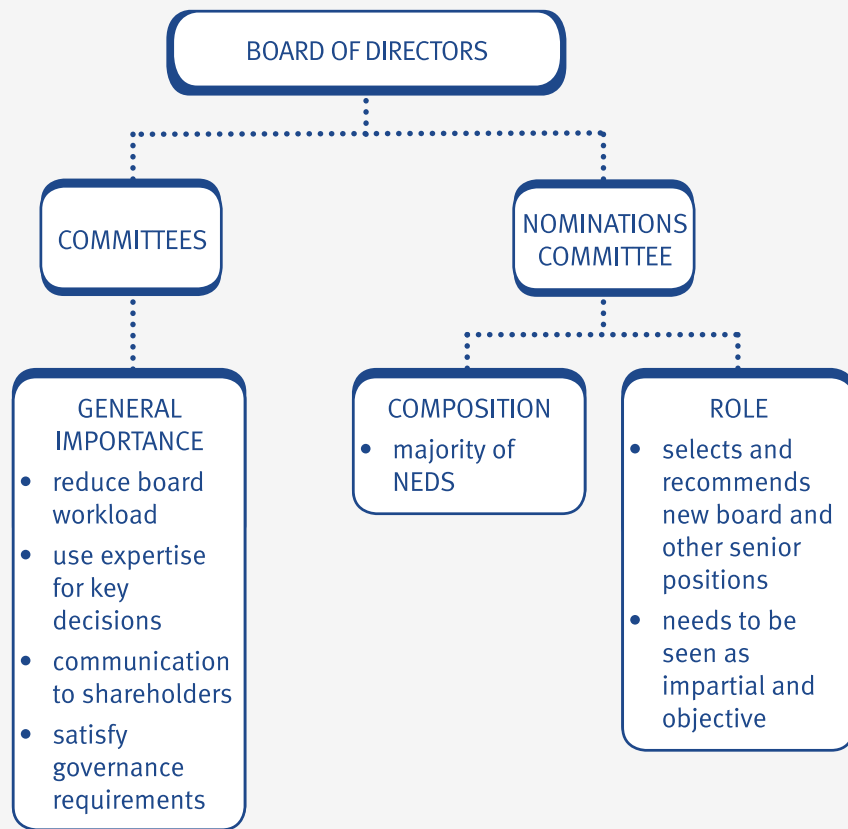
BOARD OF DIRECTORS

COMMITTEES

NOMINATIONS COMMITTEE

GENERAL IMPORTANCE
• reduce board workload
• use expertise for key decisions
• communication to shareholders
• satisfy governance requirements

COMPOSITION
• majority of NEDS

ROLE
• selects and recommends new board and other senior positions
• needs to be seen as impartial and objective